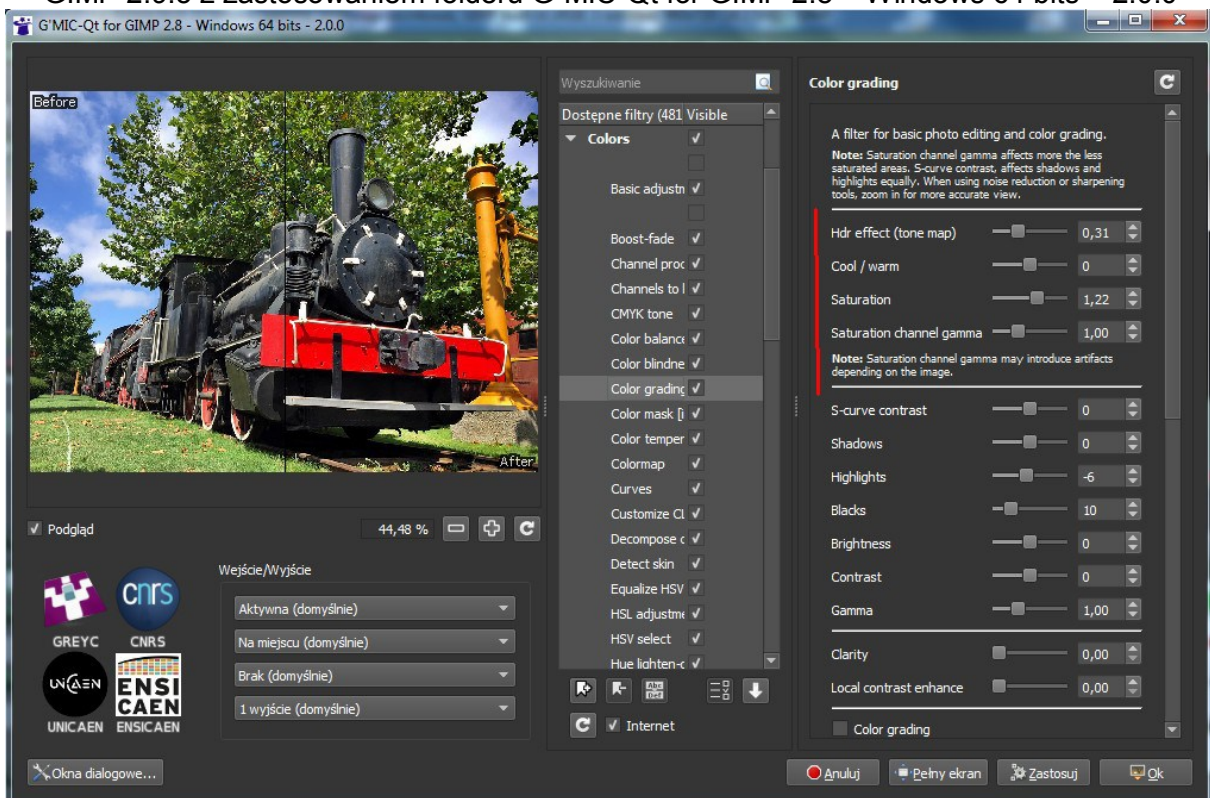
GIMP 2.8.8 z zastosowaniem folderu G'MIC-Qt for GIMP 2.8 - Windows 64 bits - 2.0.0

G'MIC-Qt for GIMP 2.8 - Windows 64 bits - 2.0.0

Before

After

Podgląd

44,48 %

GREYC CNRS

UNICAEN ENSICAEN

Wejście/Wyjście

Aktywna (domyślnie)

Na miejscu (domyślnie)

Brak (domyślnie)

1 wyjście (domyślnie)

Wyszukiwanie

Dostępne filtry (481 Visible

Colors

Basic adjustn

Boost-fade

Channel proc

Channels to l

CMYK tone

Color balance

Color blindne

Color grading

Color mask [i

Color temper

Colormap

Curves

Customize CL

Decompose c

Detect skin

Equalize HSV

HSL adjustme

HSV select

Hue lighten-c

Internet

Color grading

A filter for basic photo editing and color grading.

Note: Saturation channel gamma affects more the less saturated areas. S-curve contrast, affects shadows and highlights equally. When using noise reduction or sharpening tools, zoom in for more accurate view.

Hdr effect (tone map) 0,31

Cool / warm 0

Saturation 1,22

Saturation channel gamma 1,00

Note: Saturation channel gamma may introduce artifacts depending on the image.

S-curve contrast 0

Shadows 0

Highlights -6

Blacks 10

Brightness 0

Contrast 0

Gamma 1,00

Clarity 0,00

Local contrast enhance 0,00

Color grading

Okna dialogowe...

Anuluj

Pełny ekran

Zastosuj

Ok